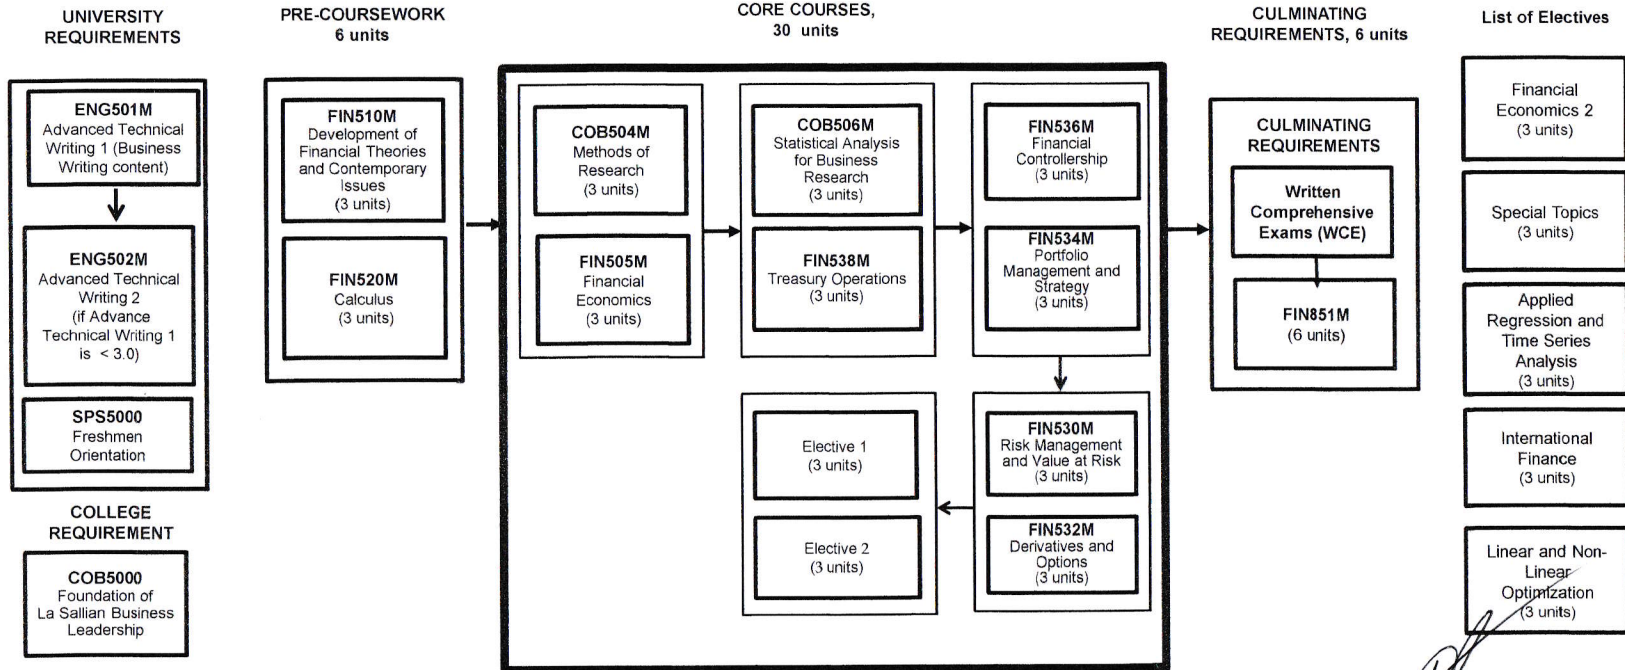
UNIVERSITY REQUIREMENTS

ENG501M
Advanced Technical Writing 1 (Business Writing content)

ENG502M
Advanced Technical Writing 2
(if Advance Technical Writing 1 is < 3.0)

SPS5000
Freshmen Orientation

COLLEGE REQUIREMENT

COB5000
Foundation of La Sallian Business Leadership

PRE-COURSEWORK
6 units

FIN510M
Development of Financial Theories and Contemporary Issues
(3 units)

FIN520M
Calculus
(3 units)

CORE COURSES,
30 units

COB504M
Methods of Research
(3 units)

FIN505M
Financial Economics
(3 units)

COB506M
Statistical Analysis for Business Research
(3 units)

FIN538M
Treasury Operations
(3 units)

FIN536M
Financial Controllership
(3 units)

FIN534M
Portfolio Management and Strategy
(3 units)

FIN530M
Risk Management and Value at Risk
(3 units)

FIN532M
Derivatives and Options
(3 units)

Elective 1
(3 units)

Elective 2
(3 units)

CULMINATING REQUIREMENTS, 6 units

CULMINATING REQUIREMENTS

Written Comprehensive Exams (WCE)

FIN851M
(6 units)

List of Electives

Financial Economics 2
(3 units)

Special Topics
(3 units)

Applied Regression and Time Series Analysis
(3 units)

International Finance
(3 units)

Linear and Non-Linear Optimization
(3 units)